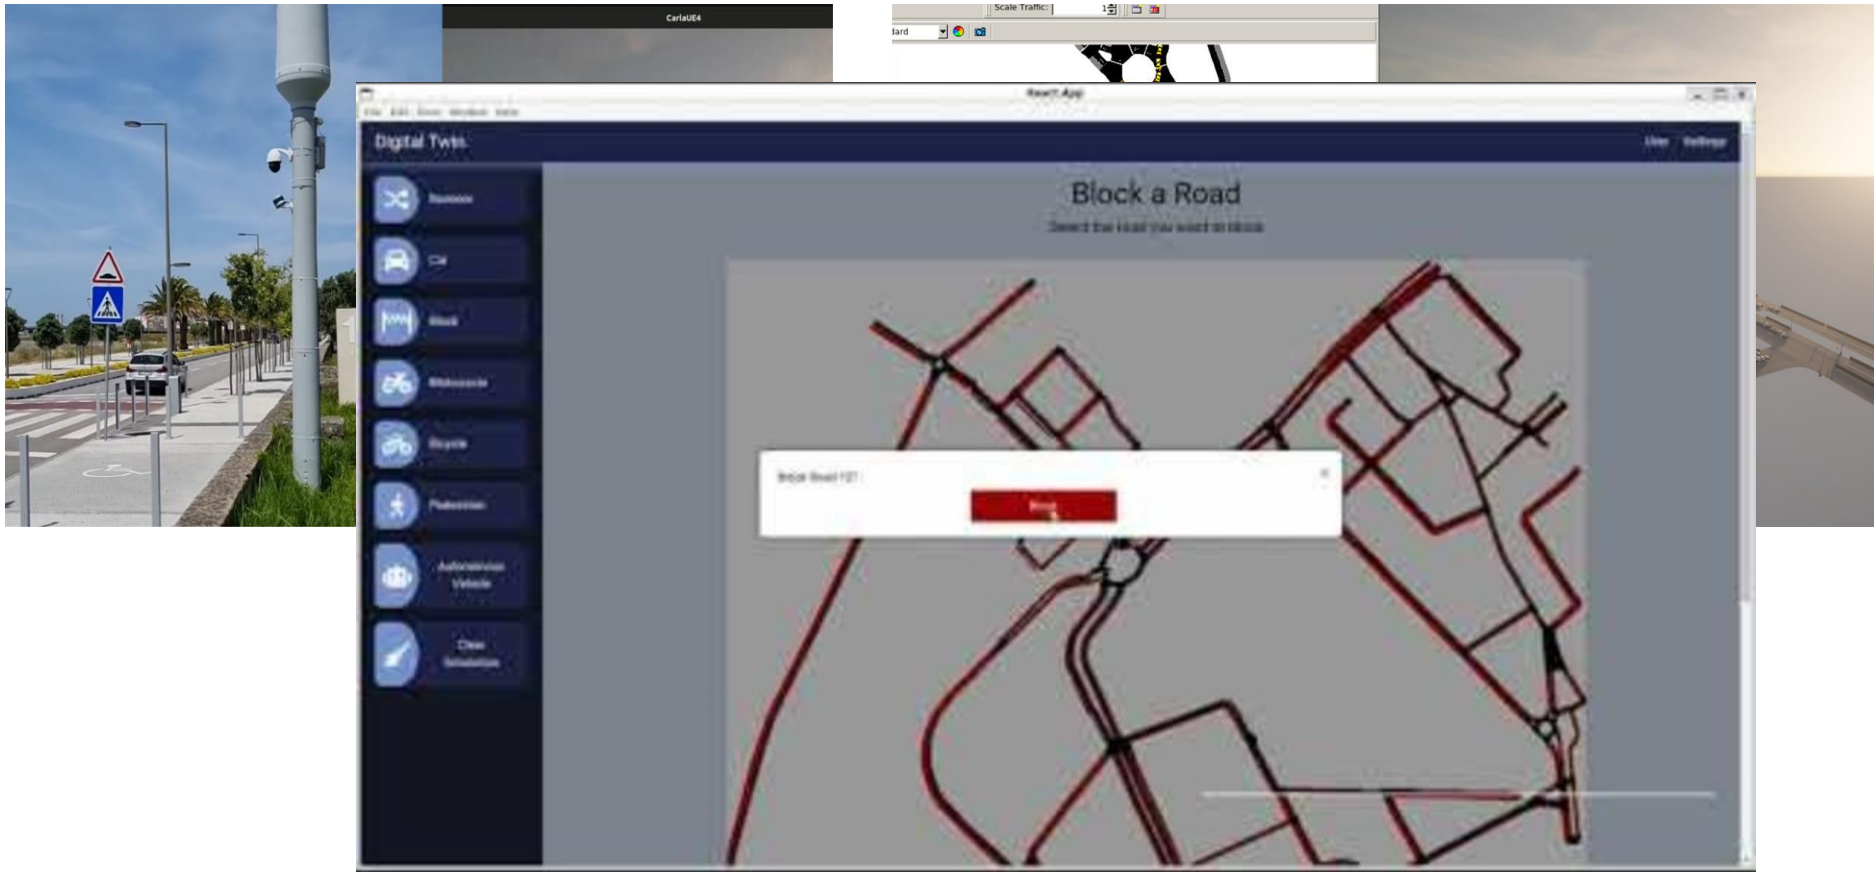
CarlaUE4

Scale Traffic: 1

dard

React App

File Edit View Window Help

Digital Twin

User Settings

Random

Car

Block

Motorcycle

Bicycle

Pedestrian

Autonomous Vehicle

Clear Simulation

Block a Road

Select the road you want to block

Block Road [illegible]?

Block

×